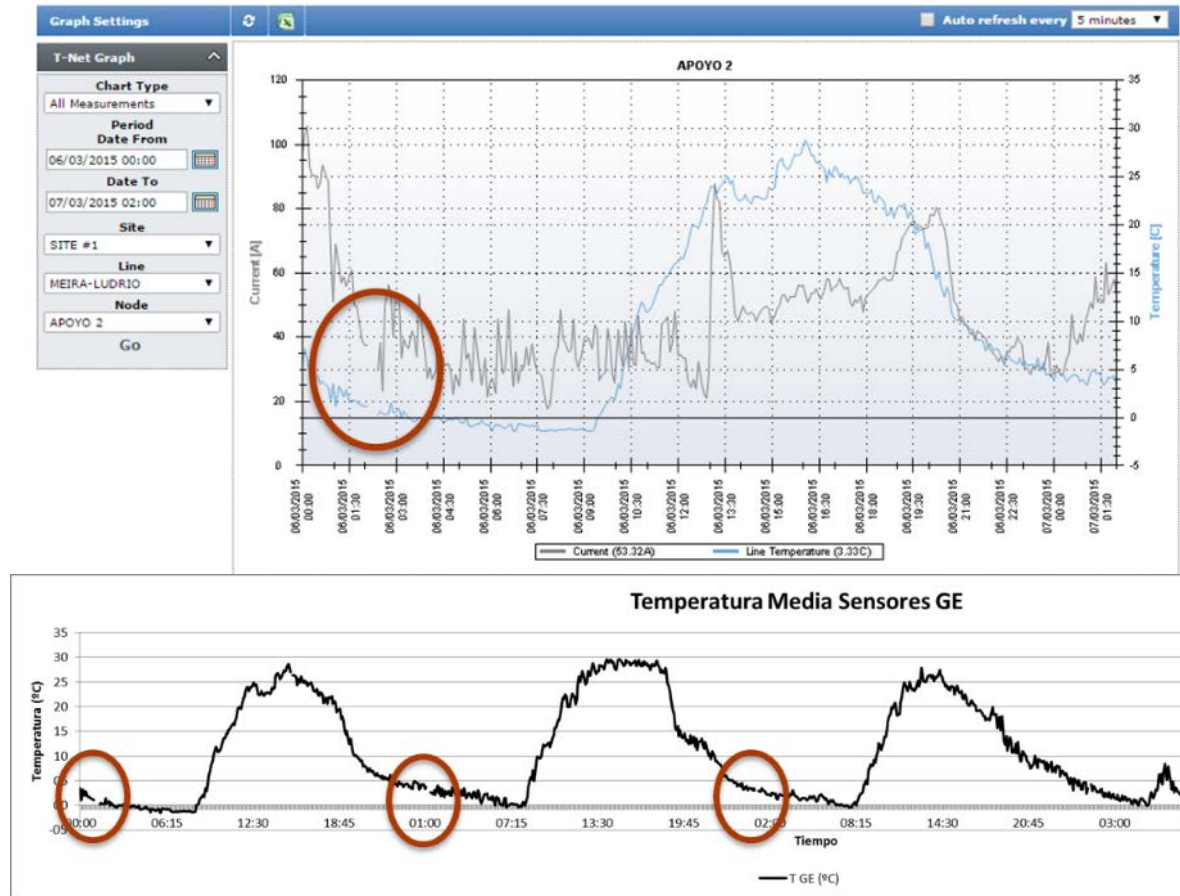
Graph Settings

Auto refresh every 5 minutes

T-Net Graph

Chart Type
All Measurements
Period
Date From
06/03/2015 00:00
Date To
07/03/2015 02:00
Site
SITE #1
Line
MEIRA-LUDRIO
Node
APOYO 2
Go

APOYO 2

Current [A]
Temperature [C]

120
100
80
60
40
20
0

35
30
25
20
15
10
5
0
-5

06/03/2015 00:00
06/03/2015 01:30
06/03/2015 03:00
06/03/2015 04:30
06/03/2015 06:00
06/03/2015 07:30
06/03/2015 09:00
06/03/2015 10:30
06/03/2015 12:00
06/03/2015 13:30
06/03/2015 15:00
06/03/2015 16:30
06/03/2015 18:00
06/03/2015 19:30
06/03/2015 21:00
06/03/2015 22:30
07/03/2015 00:00
07/03/2015 01:30

Current (53.32A)
Line Temperature (3.33C)

Temperatura Media Sensores GE

35
30
25
20
15
10
5
0
-5

Temperatura (ºC)

00:00
06:15
12:30
18:45
01:00
07:15
13:30
19:45
02:00
08:15
14:30
20:45
03:00

Tiempo

T GE (ºC)